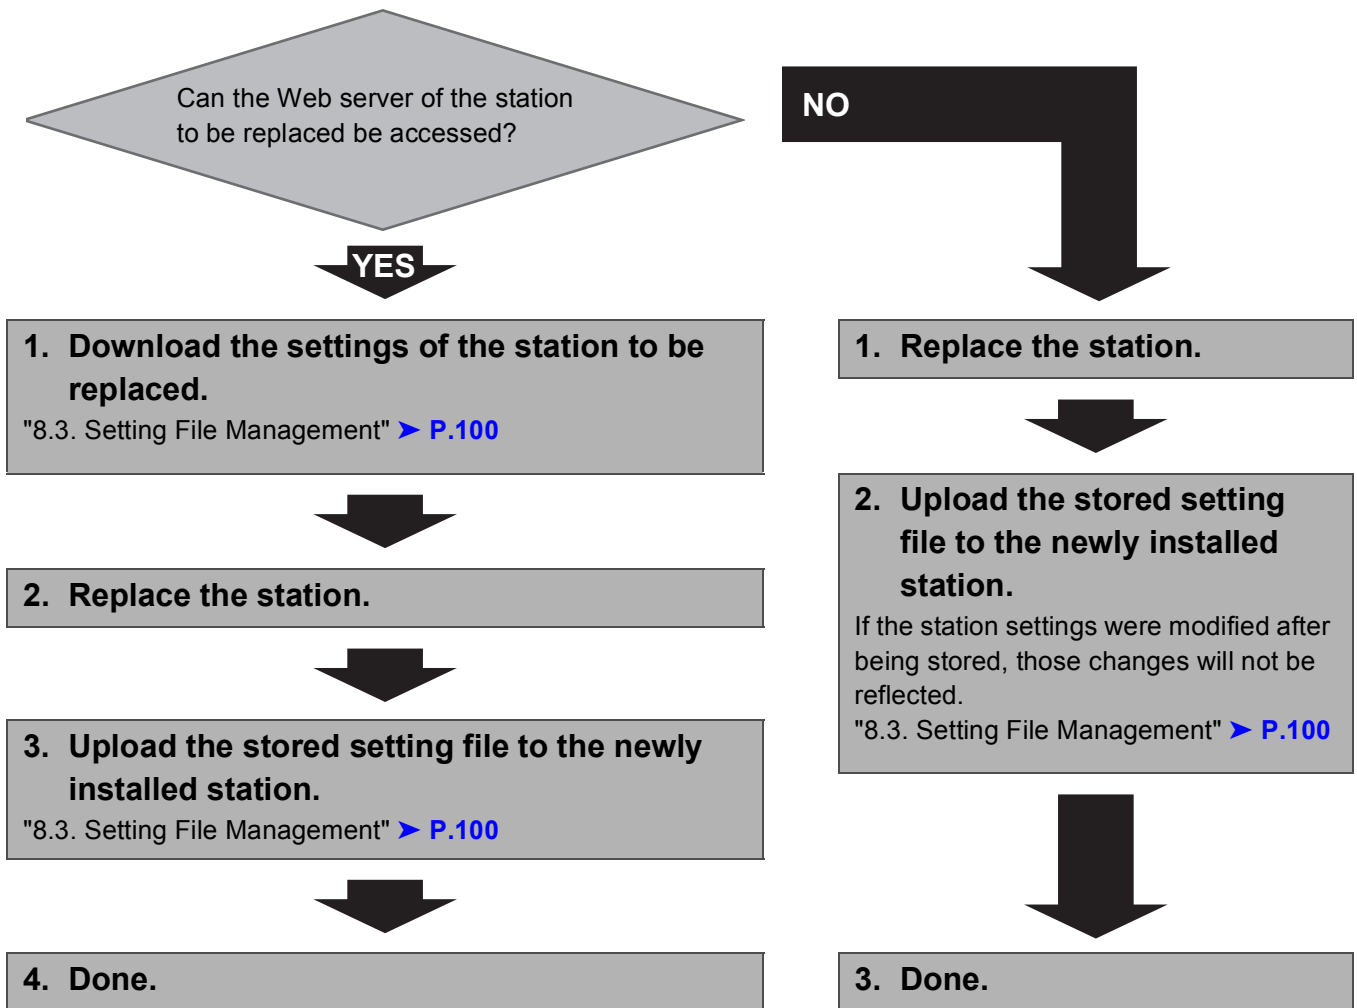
Can the Web server of the station to be replaced be accessed?

NO

YES

1. Download the settings of the station to be replaced.
"8.3. Setting File Management" ➤ P.100

2. Replace the station.

3. Upload the stored setting file to the newly installed station.
"8.3. Setting File Management" ➤ P.100

4. Done.

1. Replace the station.

2. Upload the stored setting file to the newly installed station.
If the station settings were modified after being stored, those changes will not be reflected.
"8.3. Setting File Management" ➤ P.100

3. Done.